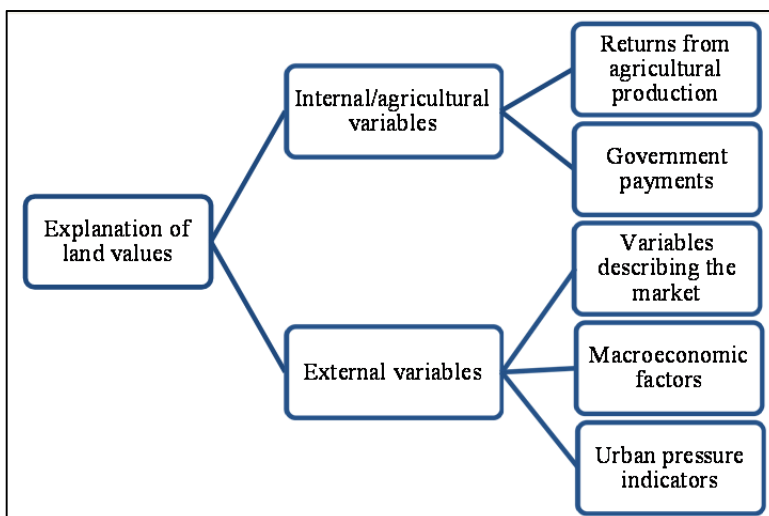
Explanation of land values

Internal/agricultural variables

Returns from agricultural production

Government payments

External variables

Variables describing the market

Macroeconomic factors

Urban pressure indicators